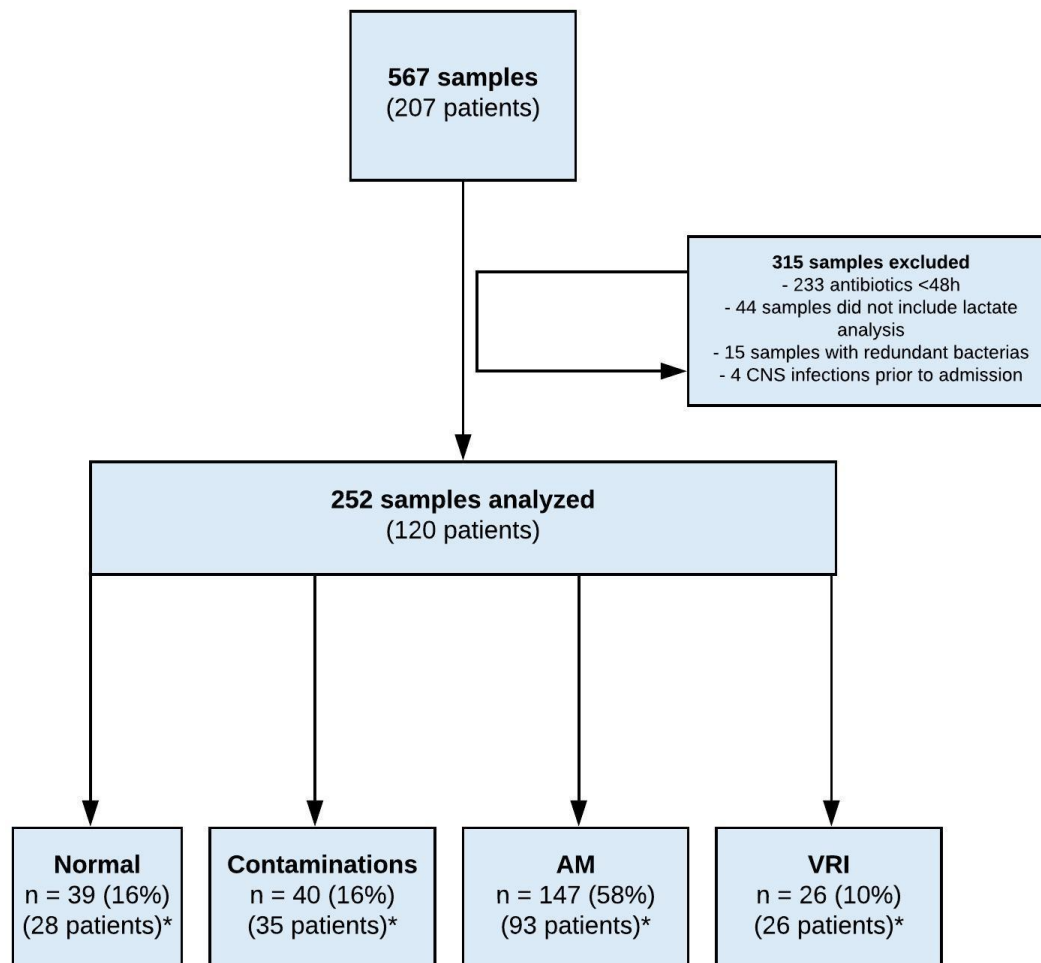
567 samples
(207 patients)

315 samples excluded
- 233 antibiotics <48h
- 44 samples did not include lactate analysis
- 15 samples with redundant bacterias
- 4 CNS infections prior to admission

252 samples analyzed
(120 patients)

Normal
n = 39 (16%)
(28 patients)*

Contaminations
n = 40 (16%)
(35 patients)*

AM
n = 147 (58%)
(93 patients)*

VRI
n = 26 (10%)
(26 patients)*